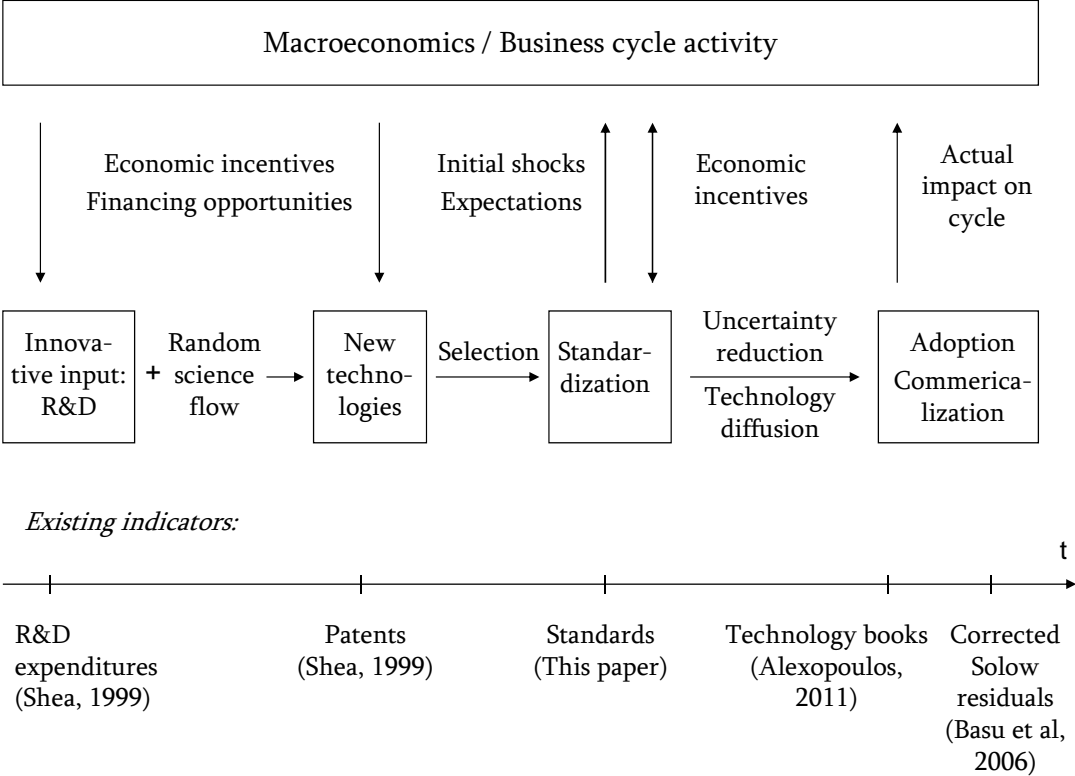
Macroeconomics / Business cycle activity

Economic incentives
Financing opportunities

Initial shocks
Expectations

Economic incentives

Actual impact on cycle

Innovative input: R&D

+ Random science flow

New technologies

Selection

Standardization

Uncertainty reduction

Technology diffusion

Adoption Commericalization

*Existing indicators:*

t

R&D expenditures (Shea, 1999)

Patents (Shea, 1999)

Standards (This paper)

Technology books (Alexopoulos, 2011)

Corrected Solow residuals (Basu et al, 2006)